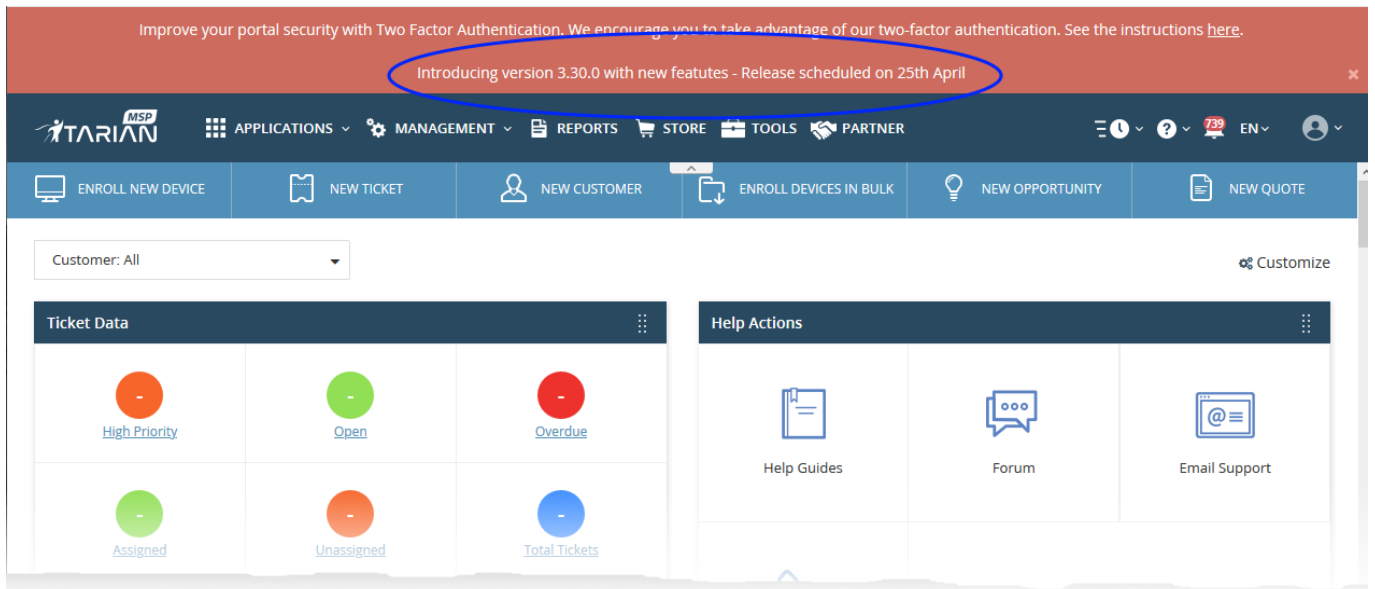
Improve your portal security with Two Factor Authentication. We encourage you to take advantage of our two-factor authentication. See the instructions here.

Introducing version 3.30.0 with new featutes - Release scheduled on 25th April

×

MSP ITARIAN

APPLICATIONS MANAGEMENT REPORTS STORE TOOLS PARTNER

739 EN

ENROLL NEW DEVICE | NEW TICKET | NEW CUSTOMER | ENROLL DEVICES IN BULK | NEW OPPORTUNITY | NEW QUOTE

Customer: All

Customize

Ticket Data

- High Priority
- Open
- Overdue
- Assigned
- Unassigned
- Total Tickets

Help Actions

Help Guides

Forum

Email Support